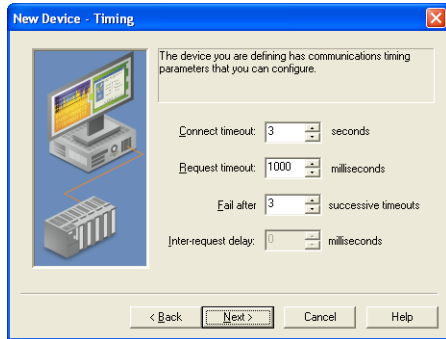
New Device - Timing

The device you are defining has communications timing parameters that you can configure.

Connect timeout: 3 seconds

Request timeout: 1000 milliseconds

Fail after 3 successive timeouts

Inter-request delay: 0 milliseconds

< Back Next > Cancel Help